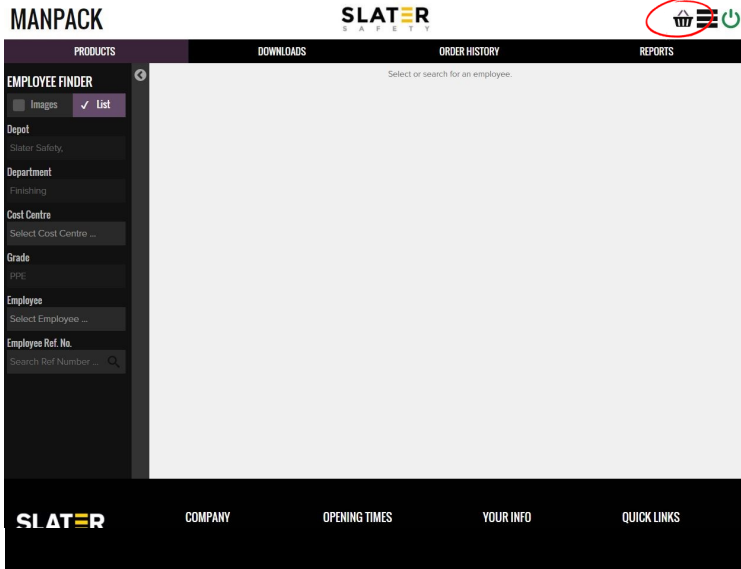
MANPACK

SLATER
SAFETY

PRODUCTS
DOWNLOADS
ORDER HISTORY
REPORTS

EMPLOYEE FINDER

Images
✓ List

Depot
Slater Safety,

Department
Finishing

Cost Centre
Select Cost Centre ...

Grade
PPE

Employee
Select Employee ...

Employee Ref. No.
Search Ref Number ...

Select or search for an employee.

SLATER

COMPANY
OPENING TIMES
YOUR INFO
QUICK LINKS